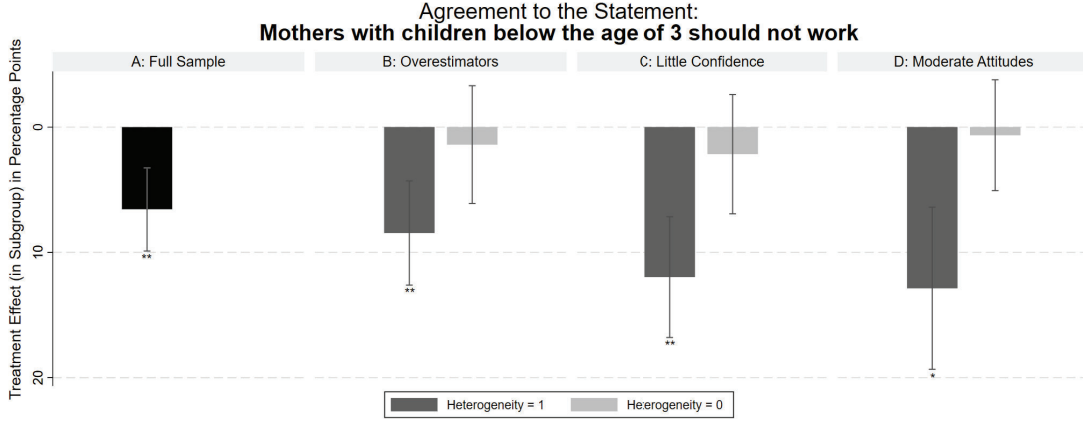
Agreement to the Statement:
**Mothers with children below the age of 3 should not work**

A: Full Sample

B: Overestimators

C: Little Confidence

D: Moderate Attitudes

Treatment Effect (in Subgroup) in Percentage Points

0

10

20

**

**

**

*

Heterogeneity = 1

He:erogeneity = 0